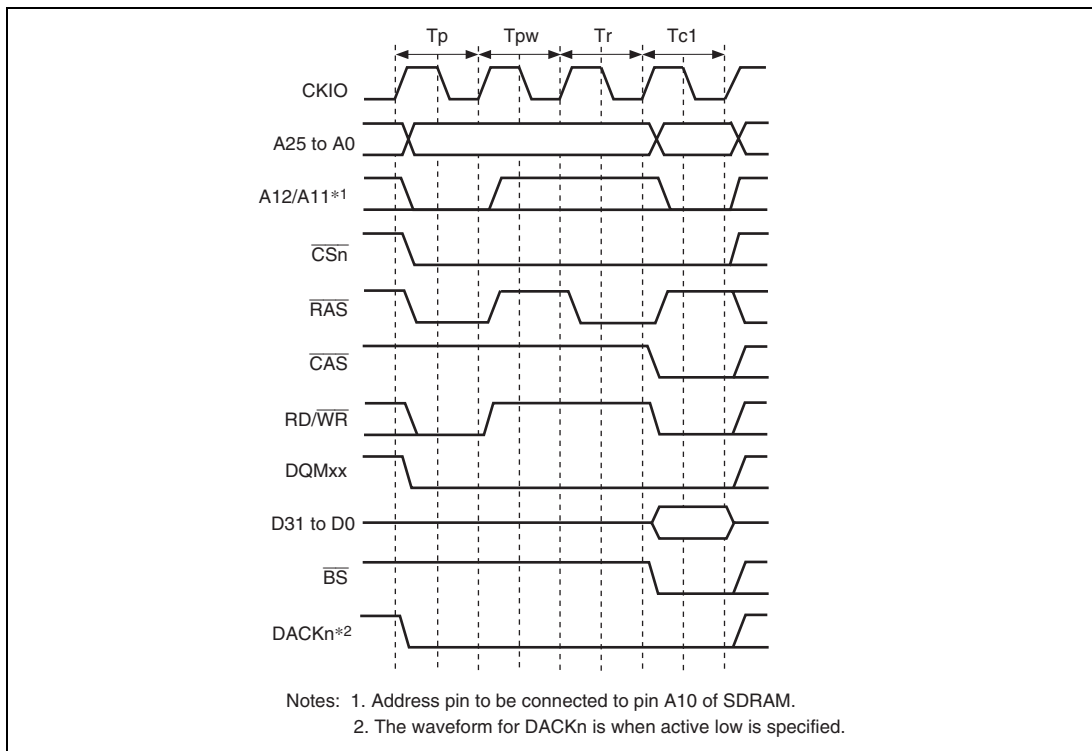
Tp
Tpw
Tr
Tc1

CKIO
A25 to A0
A12/A11*1
$\overline{CSn}$
$\overline{RAS}$
$\overline{CAS}$
RD/$\overline{WR}$
DQMxx
D31 to D0
$\overline{BS}$
DACKn*2

Notes: 1. Address pin to be connected to pin A10 of SDRAM.
2. The waveform for DACKn is when active low is specified.